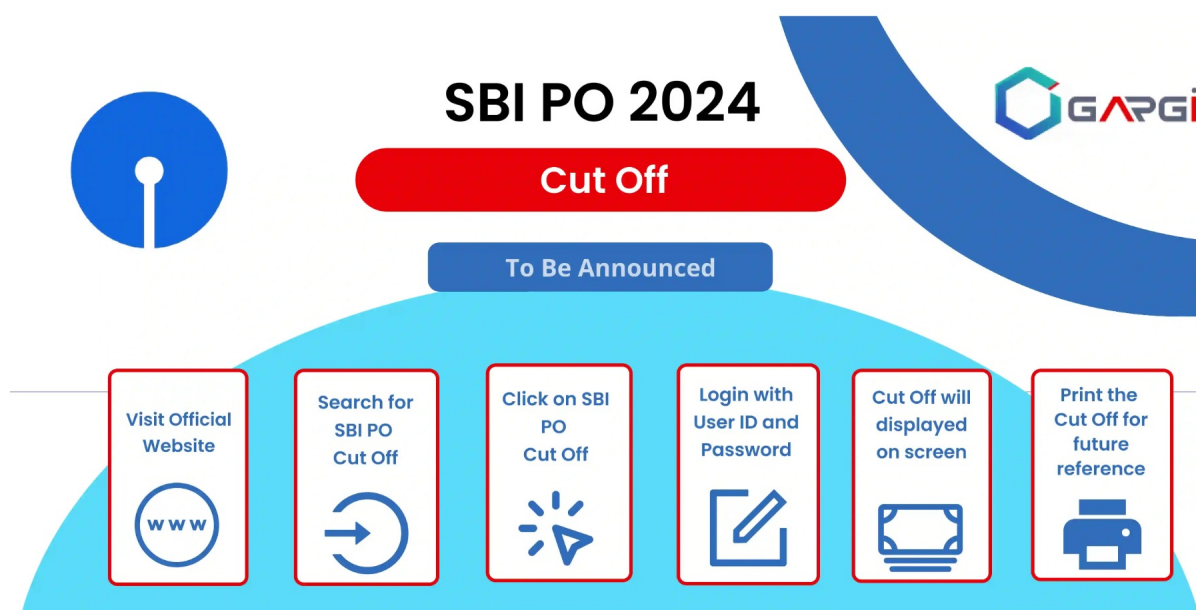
SBI PO 2024

Cut Off

To Be Announced

GARGI

Visit Official Website

WWW

Search for SBI PO Cut Off

Click on SBI PO Cut Off

Login with User ID and Password

Cut Off will displayed on screen

Print the Cut Off for future reference